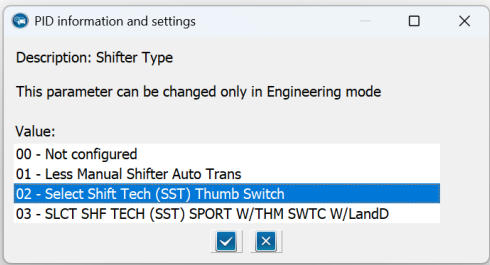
PID information and settings

Description: Shifter Type

This parameter can be changed only in Engineering mode

Value:
00 - Not configured
01 - Less Manual Shifter Auto Trans
02 - Select Shift Tech (SST) Thumb Switch
03 - SLCT SHF TECH (SST) SPORT W/THM SWTC W/LandD